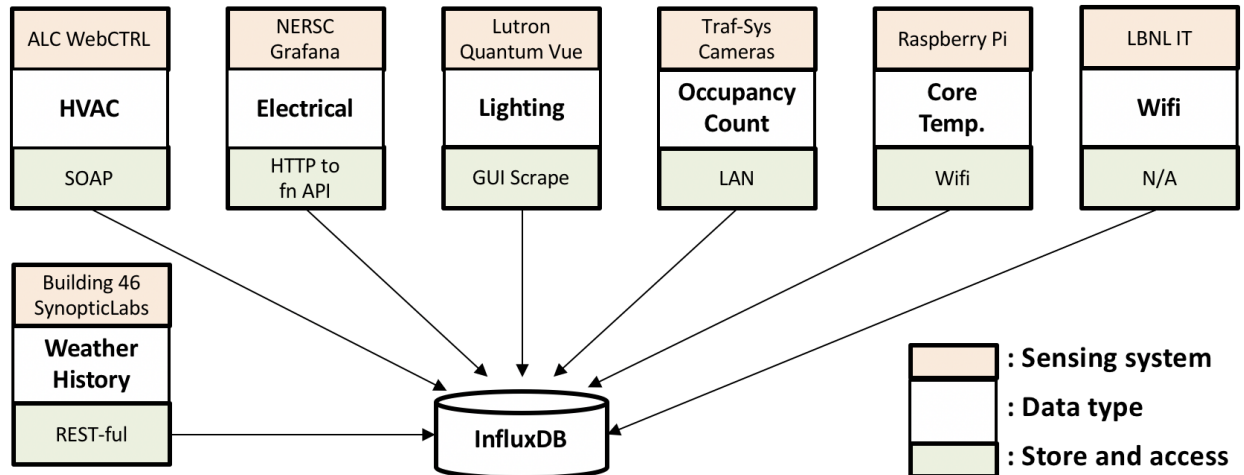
ALC WebCTRL

HVAC

SOAP

NERSC Grafana

Electrical

HTTP to fn API

Lutron Quantum Vue

Lighting

GUI Scrape

Traf-Sys Cameras

Occupancy Count

LAN

Raspberry Pi

Core Temp.

Wifi

LBNL IT

Wifi

N/A

Building 46 SynopticLabs

Weather History

REST-ful

InfluxDB

: Sensing system

: Data type

: Store and access